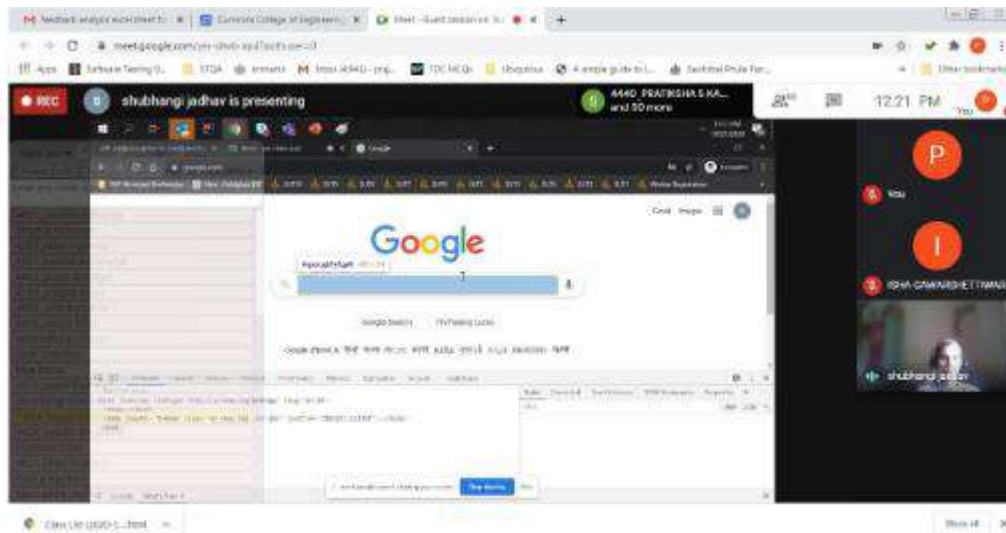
meet.google.com

REC

shubhangi jadhav is presenting

4440_PRATIKSHA S KA... and 50 more

12:21 PM

You

P

You

I

ISHA GAWARSHETTIWAR

shubhangi jadhav

Google

Google Search

I'm Feeling Lucky

Stop sharing

Show all